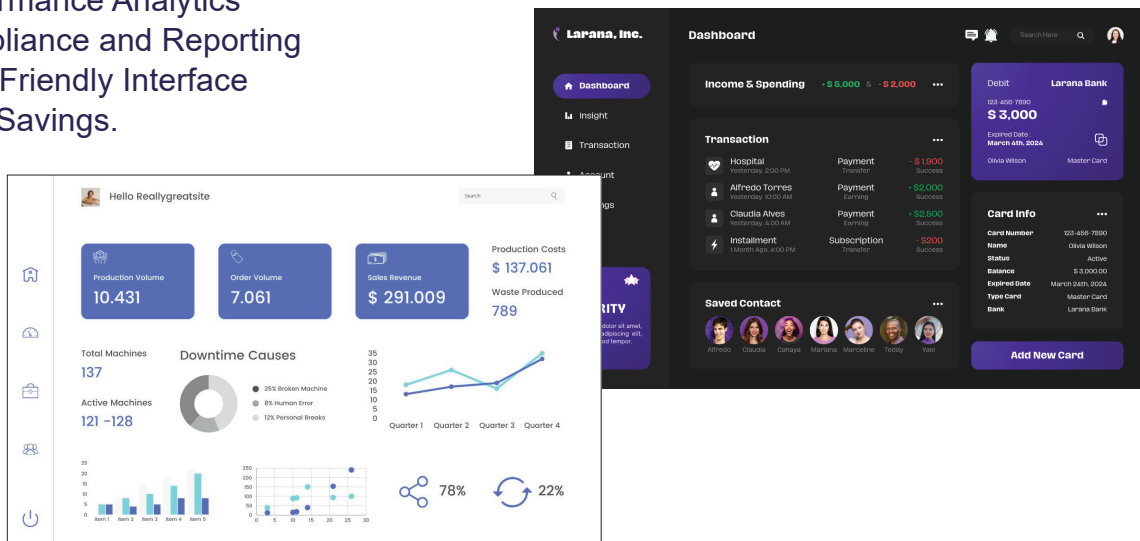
rmance Analytics
pliance and Reporting
Friendly Interface
Savings.

Larana, Inc.
Dashboard
Search Here
Dashboard
Insight
Transaction
Account
ngs
RITY
dolor sit amet, adipiscing elit, d tempor.

Income & Spending • $ 5.000 & • $ 2.000 •••

Transaction •••
Hospital Yesterday, 2:00 PM Payment Transfer - $ 1,900 Success
Alfredo Torres Yesterday, 10.00 AM Payment Earning + $2,000 Success
Claudia Alves Yesterday, 4.00 AM Payment Earning + $2,500 Success
Installment 1 Month Ago, 4.00 AM Subscription Transfer - $200 Success

Saved Contact •••
Alfredo Claudia Cahaya Mariana Marceline Teddy Yael

Debit Larana Bank
123-456-7890
$ 3,000
Expired Date March 4th, 2024
Olivia Wilson Master Card

Card Info •••
| Card Number | 123-456-7890 |
|---|---|
| Name | Olivia Wilson |
| Status | Active |
| Balance | $ 3,000.00 |
| Expired Date | March 24th, 2024 |
| Type Card | Master Card |
| Bank | Larana Bank |

Add New Card

Hello Reallygreatsite
Search
Production Volume 10.431
Order Volume 7.061
Sales Revenue $ 291.009
Production Costs $ 137.061
Waste Produced 789
Total Machines 137
Active Machines 121 -128
Downtime Causes
25% Broken Machine
8% Human Error
12% Personal Breaks
35 30 25 20 15 10 5 0
Quarter 1 Quarter 2 Quarter 3 Quarter 4
25 20 15 10 5 0
Item 1 Item 2 Item 3 Item 4 Item 5
250 200 150 100 50 0
0 5 10 15 20 25 30
78%
22%